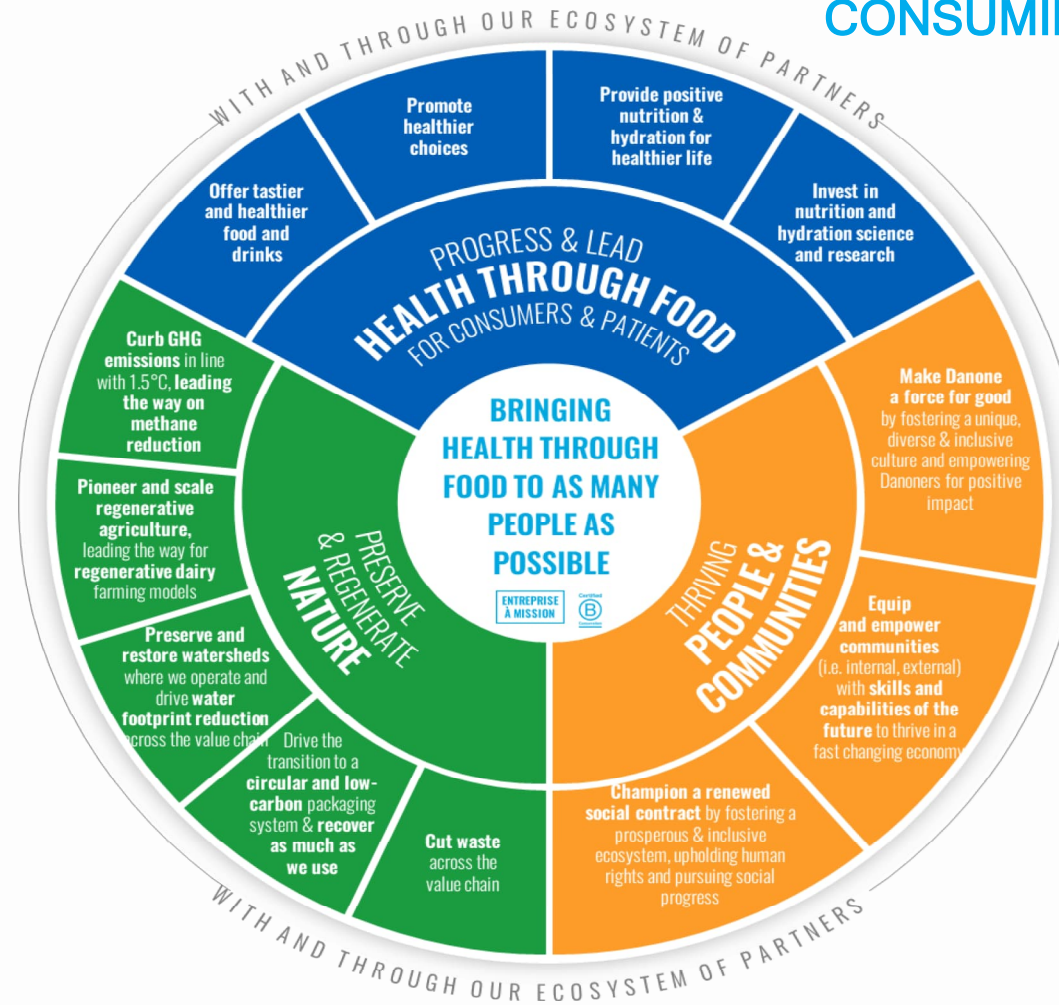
CONSUMI

WITH AND THROUGH OUR ECOSYSTEM OF PARTNERS

Offer tastier and healthier food and drinks

Promote healthier choices

Provide positive nutrition & hydration for healthier life

Invest in nutrition and hydration science and research

PROGRESS & LEAD
HEALTH THROUGH FOOD
FOR CONSUMERS & PATIENTS

Curb GHG emissions in line with 1.5°C, leading the way on methane reduction

Pioneer and scale regenerative agriculture, leading the way for regenerative dairy farming models

Preserve and restore watersheds where we operate and drive water footprint reduction across the value chain

Drive the transition to a circular and low-carbon packaging system & recover as much as we use

Cut waste across the value chain

PRESERVE & REGENERATE NATURE

BRINGING HEALTH THROUGH FOOD TO AS MANY PEOPLE AS POSSIBLE

ENTREPRISE À MISSION

Certified B Corporation

THRIVING PEOPLE & COMMUNITIES

Make Danone a force for good by fostering a unique, diverse & inclusive culture and empowering Danoners for positive impact

Equip and empower communities (i.e. internal, external) with skills and capabilities of the future to thrive in a fast changing economy

Champion a renewed social contract by fostering a prosperous & inclusive ecosystem, upholding human rights and pursuing social progress

WITH AND THROUGH OUR ECOSYSTEM OF PARTNERS